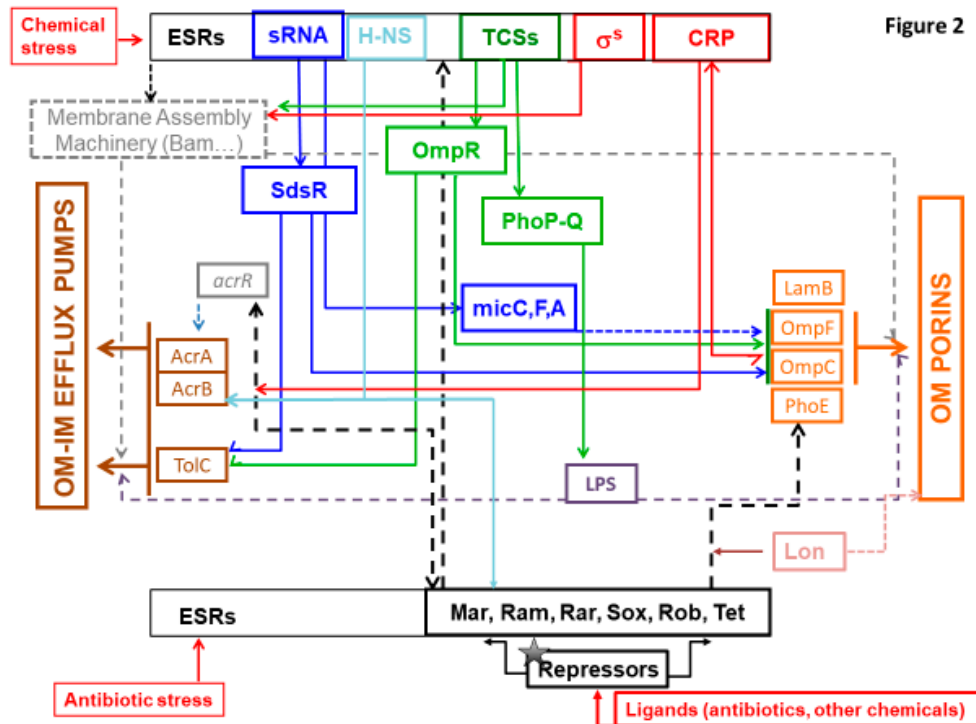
Chemical stress

ESRs

sRNA

H-NS

TCSs

$\sigma^s$

CRP

Figure 2

Membrane Assembly Machinery (Bam…)

OmpR

SdsR

PhoP-Q

OM-IM EFFLUX PUMPS

acrR

micC,F,A

LamB

OmpF

OmpC

PhoE

OM PORINS

AcrA

AcrB

TolC

LPS

Lon

ESRs

Mar, Ram, Rar, Sox, Rob, Tet

Repressors

Antibiotic stress

Ligands (antibiotics, other chemicals)